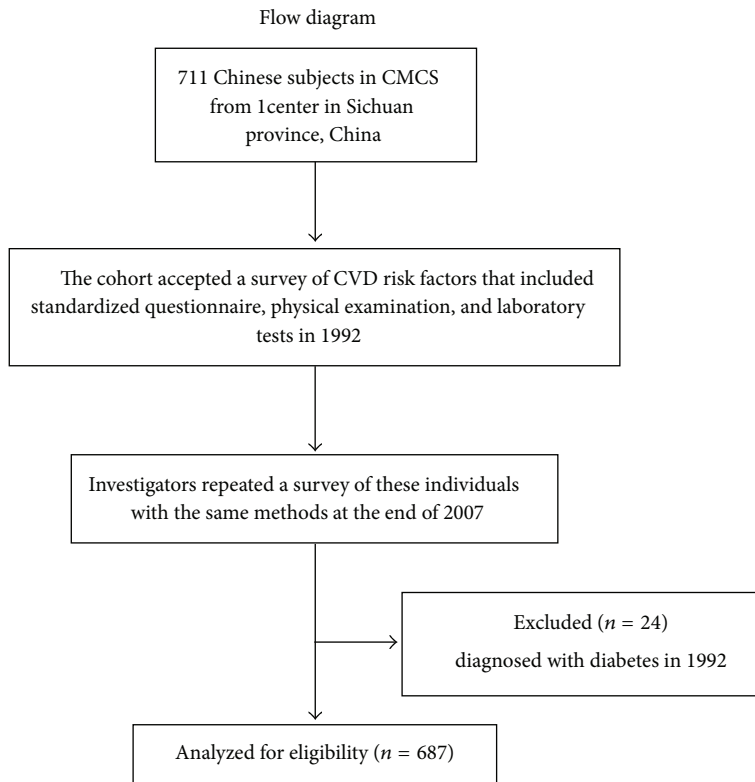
Flow diagram

711 Chinese subjects in CMCS from 1center in Sichuan province, China

The cohort accepted a survey of CVD risk factors that included standardized questionnaire, physical examination, and laboratory tests in 1992

Investigators repeated a survey of these individuals with the same methods at the end of 2007

Excluded ($n$ = 24)
diagnosed with diabetes in 1992

Analyzed for eligibility ($n$ = 687)